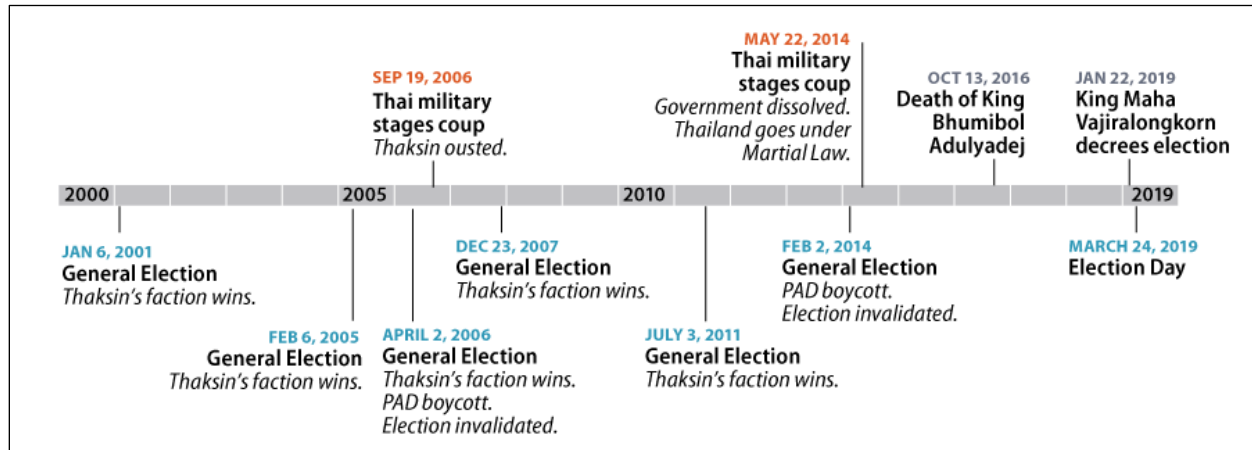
SEP 19, 2006
Thai military stages coup
Thaksin ousted.

MAY 22, 2014
Thai military stages coup
Government dissolved. Thailand goes under Martial Law.

OCT 13, 2016
Death of King Bhumibol Adulyadej

JAN 22, 2019
King Maha Vajiralongkorn decrees election

2000
2005
2010
2019

JAN 6, 2001
General Election
Thaksin's faction wins.

FEB 6, 2005
General Election
Thaksin's faction wins.

APRIL 2, 2006
General Election
Thaksin's faction wins.
PAD boycott.
Election invalidated.

DEC 23, 2007
General Election
Thaksin's faction wins.

JULY 3, 2011
General Election
Thaksin's faction wins.

FEB 2, 2014
General Election
PAD boycott.
Election invalidated.

MARCH 24, 2019
Election Day